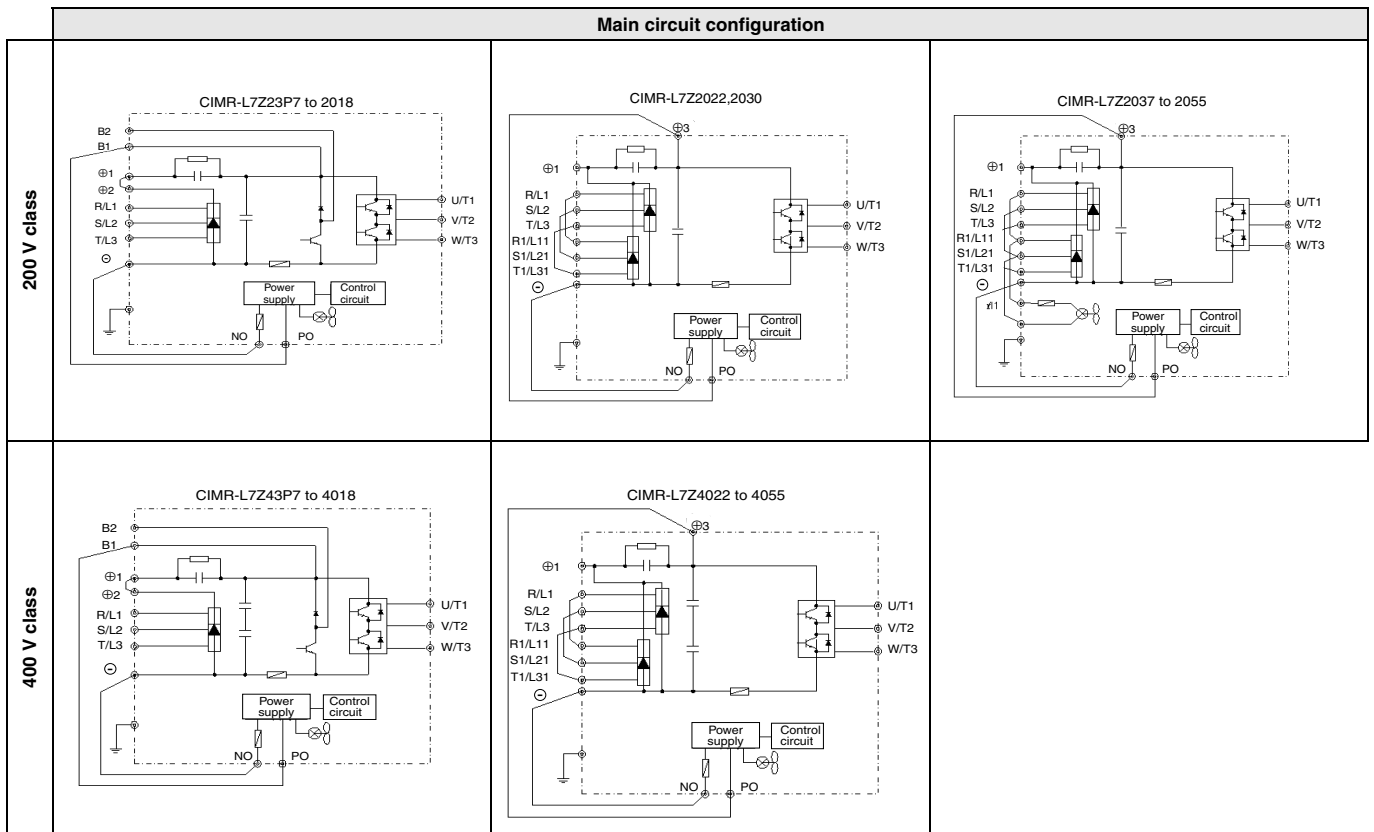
Main circuit configuration

200 V class

CIMR-L7Z23P7 to 2018

B2
B1
⊕1
⊕2
R/L1
S/L2
T/L3
⊖
U/T1
V/T2
W/T3
Power supply
Control circuit
NO
PO

CIMR-L7Z2022,2030

⊕3
⊕1
R/L1
S/L2
T/L3
R1/L11
S1/L21
T1/L31
⊖
U/T1
V/T2
W/T3
Power supply
Control circuit
NO
PO

CIMR-L7Z2037 to 2055

⊕3
⊕1
R/L1
S/L2
T/L3
R1/L11
S1/L21
T1/L31
⊖
r/l1
U/T1
V/T2
W/T3
Power supply
Control circuit
NO
PO

400 V class

CIMR-L7Z43P7 to 4018

B2
B1
⊕1
⊕2
R/L1
S/L2
T/L3
⊖
U/T1
V/T2
W/T3
Power supply
Control circuit
NO
PO

CIMR-L7Z4022 to 4055

⊕3
⊕1
R/L1
S/L2
T/L3
R1/L11
S1/L21
T1/L31
⊖
U/T1
V/T2
W/T3
Power supply
Control circuit
NO
PO